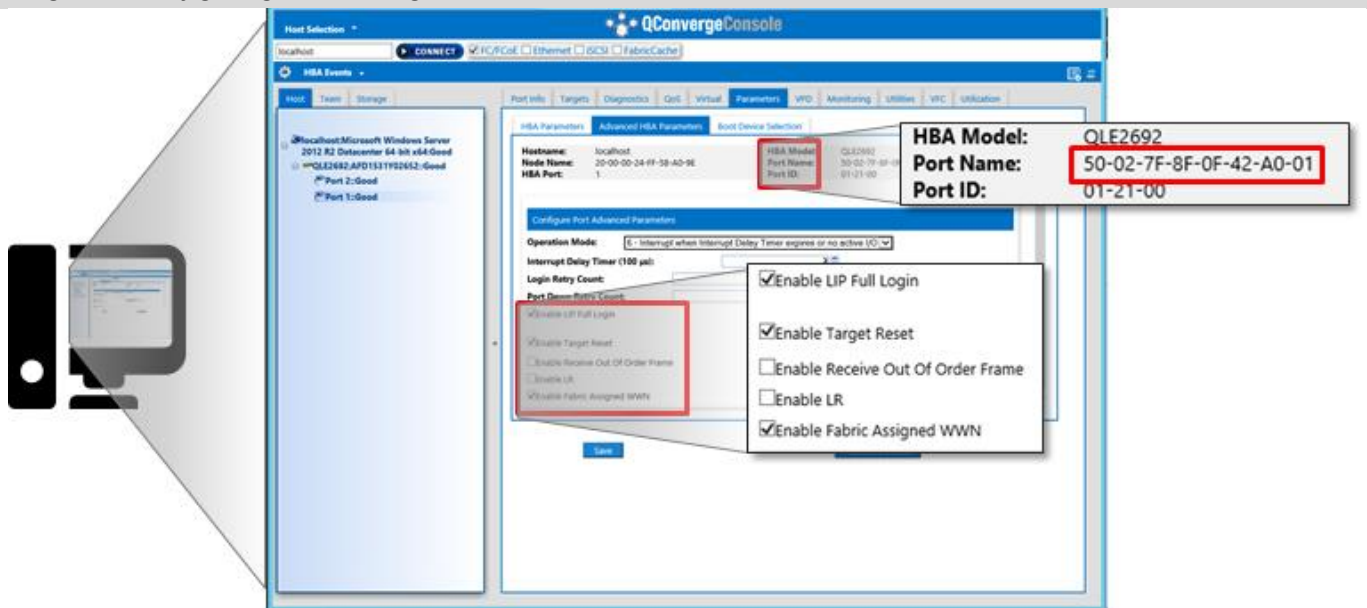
Host Selection

QConvergeConsole

localhost

CONNECT

FC/FCoE Ethernet iSCSI FabricCache

HBA Events

Host Team Storage

localhost:Microsoft Windows Server 2012 R2 Datacenter 64-bit x64:Good
QLE2692:AFD1531Y02652::Good
Port 2::Good
Port 1::Good

Port Info Targets Diagnostics QoS Virtual Parameters VPD Monitoring Utilities VFC Utilization

HBA Parameters Advanced HBA Parameters Boot Device Selection

Hostname: localhost
Node Name: 20-00-00-24-FF-58-A0-9E
HBA Port: 1

HBA Model: QLE2692
Port Name: 50-02-7F-8F-0F-42-A0-01
Port ID: 01-21-00

Configure Port Advanced Parameters

Operation Mode: 6 - Interrupt when Interrupt Delay Timer expires or no active I/O
Interrupt Delay Timer (100 µs):
Login Retry Count:
Port Down Retry Count:

Enable LIP Full Login
Enable Target Reset
Enable Receive Out Of Order Frame
Enable LR
Enable Fabric Assigned WWN

Save